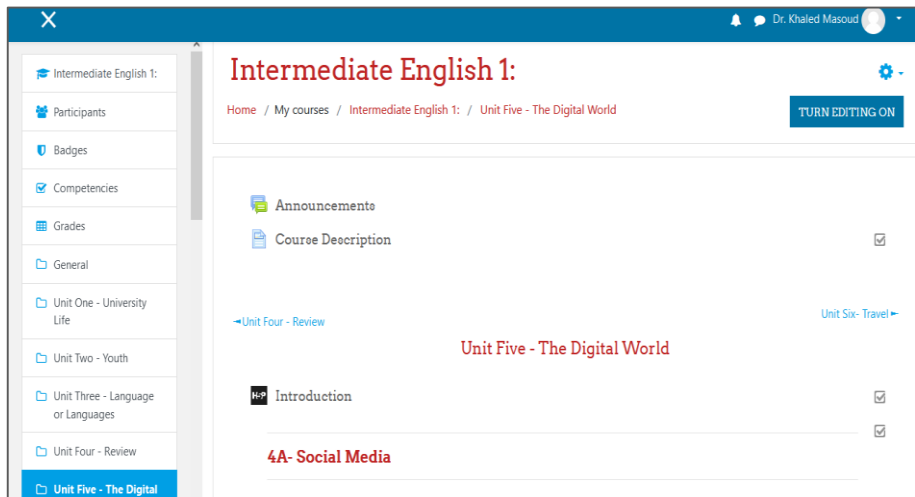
Dr. Khaled Masoud

Intermediate English 1:
Participants
Badges
Competencies
Grades
General
Unit One - University Life
Unit Two - Youth
Unit Three - Language or Languages
Unit Four - Review
Unit Five - The Digital

Intermediate English 1:

Home / My courses / Intermediate English 1: / Unit Five - The Digital World

TURN EDITING ON

Announcements
Course Description

◄Unit Four - Review
Unit Six- Travel►

Unit Five - The Digital World

Introduction

4A- Social Media